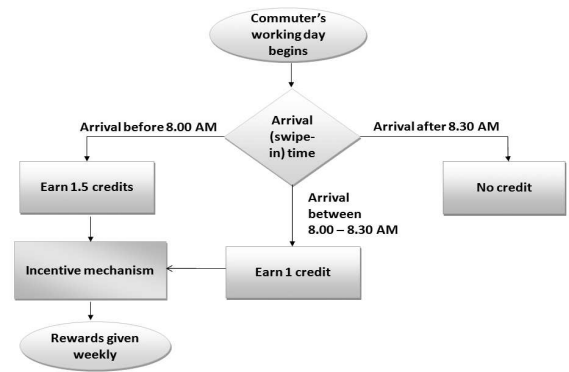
Commuter's working day begins

Arrival (swipe-in) time

Arrival before 8.00 AM

Arrival after 8.30 AM

Earn 1.5 credits

No credit

Arrival between 8.00 – 8.30 AM

Incentive mechanism

Earn 1 credit

Rewards given weekly